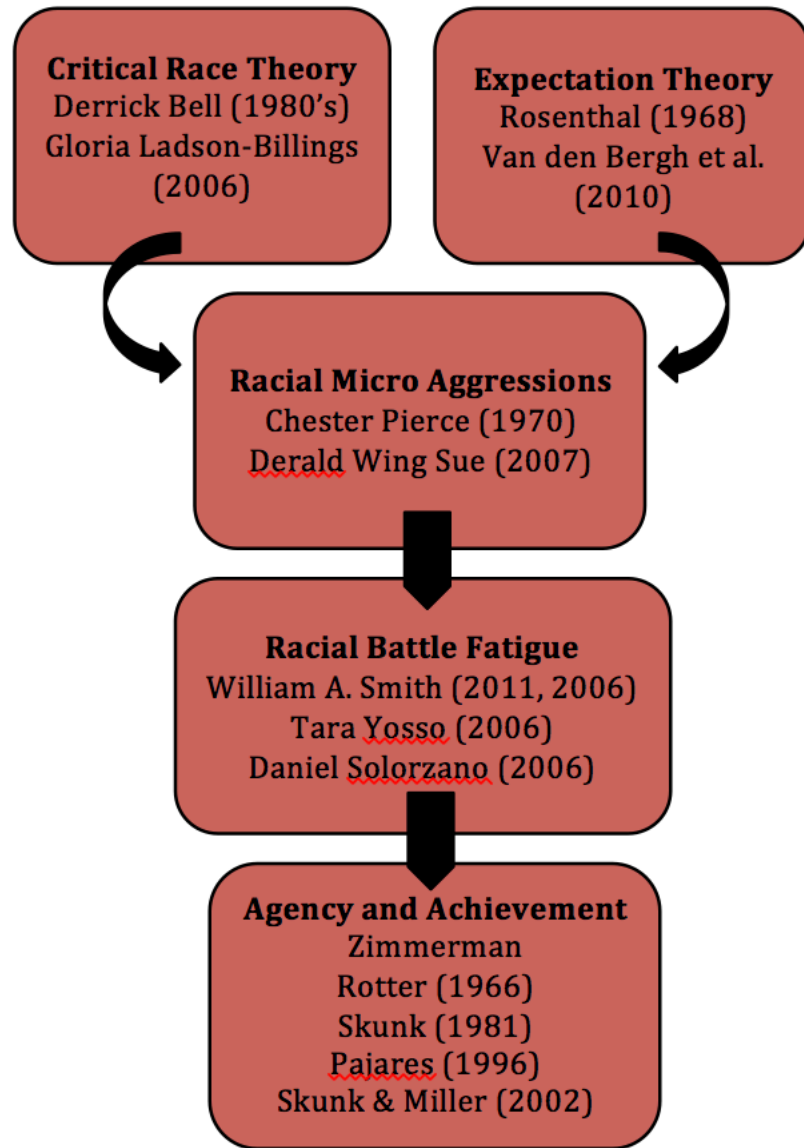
**Critical Race Theory**
Derrick Bell (1980's)
Gloria Ladson-Billings (2006)

**Expectation Theory**
Rosenthal (1968)
Van den Bergh et al. (2010)

**Racial Micro Aggressions**
Chester Pierce (1970)
Derald Wing Sue (2007)

**Racial Battle Fatigue**
William A. Smith (2011, 2006)
Tara Yosso (2006)
Daniel Solorzano (2006)

**Agency and Achievement**
Zimmerman
Rotter (1966)
Skunk (1981)
Pajares (1996)
Skunk & Miller (2002)